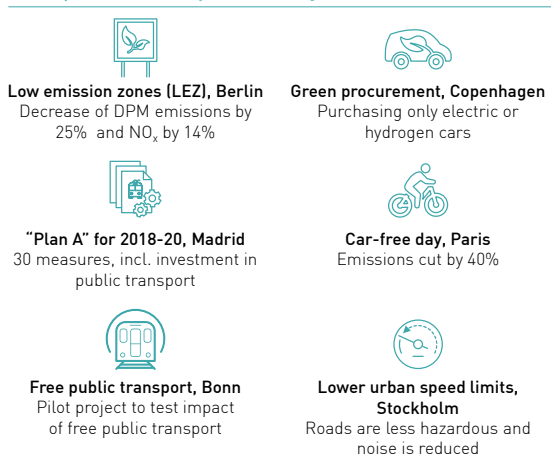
Low emission zones (LEZ), Berlin
Decrease of DPM emissions by 25% and $NO_x$ by 14%

Green procurement, Copenhagen
Purchasing only electric or hydrogen cars

"Plan A" for 2018-20, Madrid
30 measures, incl. investment in public transport

Car-free day, Paris
Emissions cut by 40%

Free public transport, Bonn
Pilot project to test impact of free public transport

Lower urban speed limits, Stockholm
Roads are less hazardous and noise is reduced